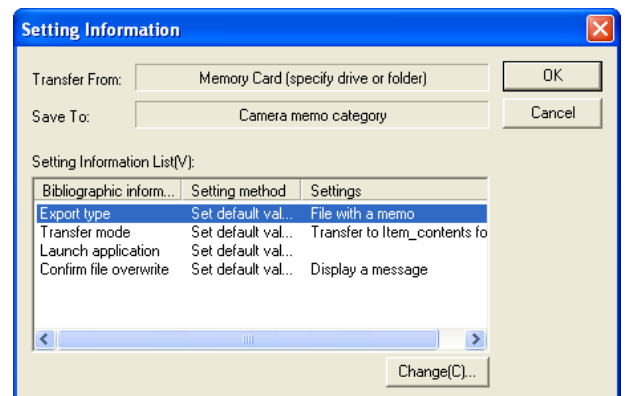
Setting Information

Transfer From: Memory Card (specify drive or folder)

Save To: Camera memo category

OK

Cancel

Setting Information List(V):

| Bibliographic inform... | Setting method | Settings |
|---|---|---|
| Export type | Set default val... | File with a memo |
| Transfer mode | Set default val... | Transfer to Item_contents fo |
| Launch application | Set default val... | |
| Confirm file overwrite | Set default val... | Display a message |

Change(C)...